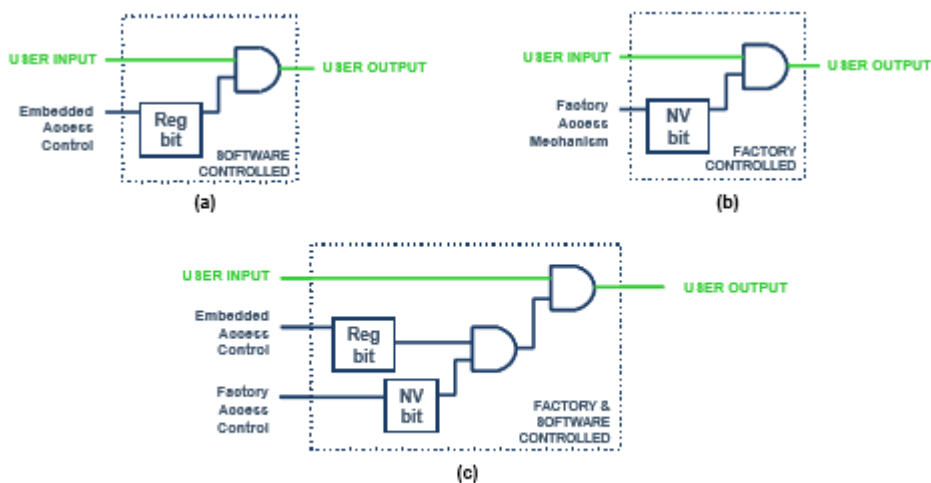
USER INPUT

USER OUTPUT

Embedded Access Control

Reg bit

SOFTWARE CONTROLLED

(a)

USER INPUT

USER OUTPUT

Factory Access Mechanism

NV bit

FACTORY CONTROLLED

(b)

USER INPUT

USER OUTPUT

Embedded Access Control

Reg bit

Factory Access Control

NV bit

FACTORY & SOFTWARE CONTROLLED

(c)